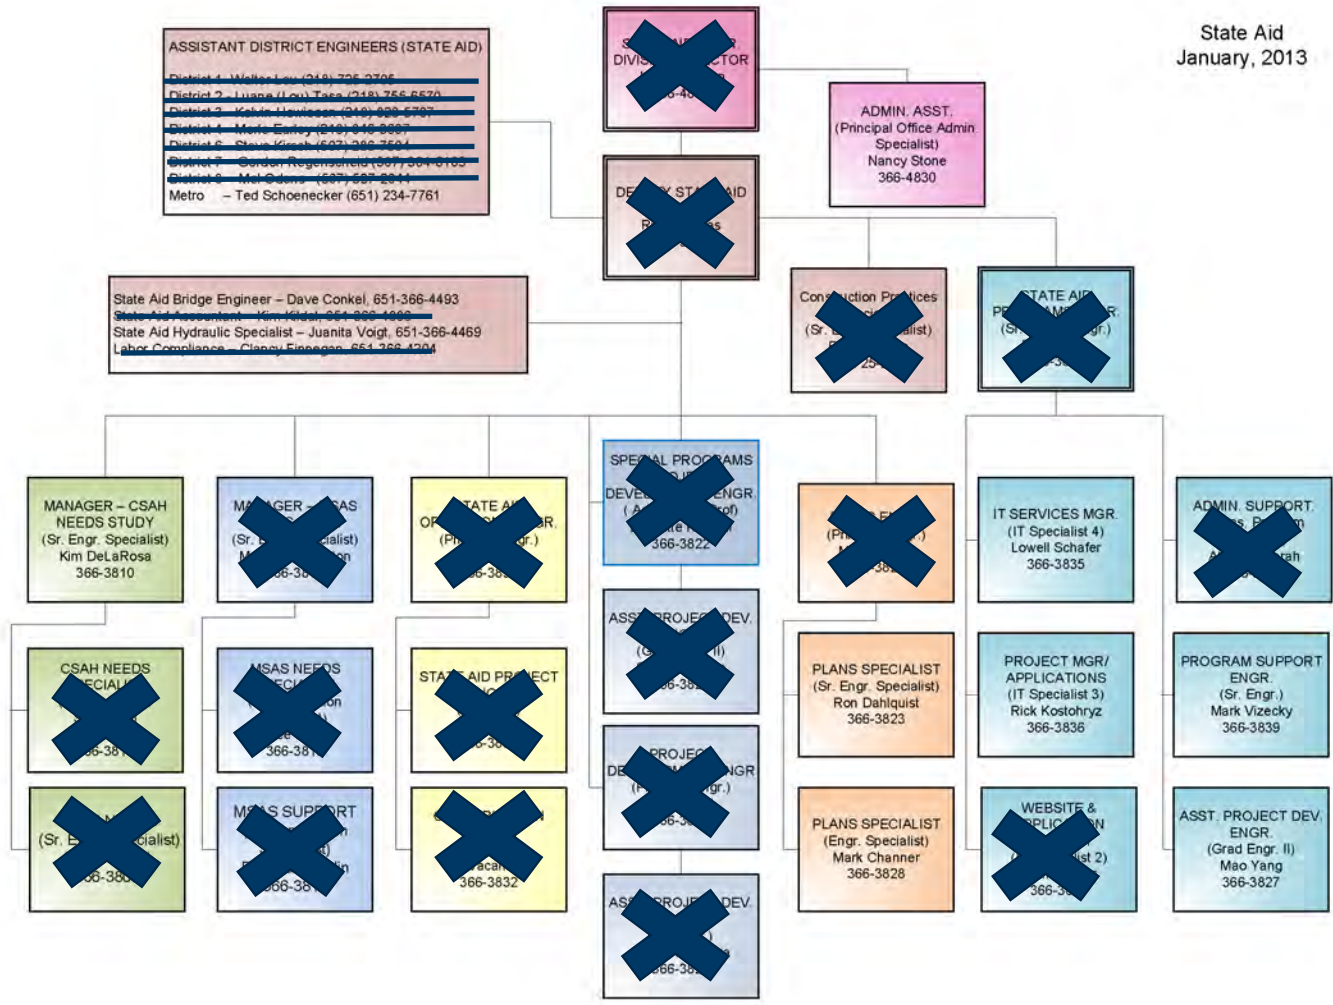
State Aid
January, 2013

ASSISTANT DISTRICT ENGINEERS (STATE AID)
District 1 – Walter Leu (218) 725-2705
District 2 – Luane (Lou) Tasa (218) 755-6570
District 3 – Kelvin Howieson (218) 828-5787
District 4 – Merle Earley (218) 846-3607
District 6 – Steve Kirsch (507) 286-7594
District 7 – Gordon Regenscheid (507) 304-6183
District 8 – Mel Odens (507) 537-2041
Metro – Ted Schoenecker (651) 234-7761

S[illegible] DIVIS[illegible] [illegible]CTOR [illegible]6-48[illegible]

ADMIN. ASST. (Principal Office Admin Specialist) Nancy Stone 366-4830

DE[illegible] STA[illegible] AID R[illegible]s

State Aid Bridge Engineer – Dave Conkel, 651-366-4493
State Aid Accountant – Kim Kildal, 651-366-4866
State Aid Hydraulic Specialist – Juanita Voigt, 651-366-4469
Labor Compliance – Clancy Finnegan, 651-366-4204

Cons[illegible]uction Pr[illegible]tices (Sr. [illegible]alist) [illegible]25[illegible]

STATE AID PR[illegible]R. (Sr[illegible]gr.) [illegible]3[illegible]

MANAGER – CSAH NEEDS STUDY (Sr. Engr. Specialist) Kim DeLaRosa 366-3810

MA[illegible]GER – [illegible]SAS (Sr. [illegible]ialist) M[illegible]on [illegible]6-38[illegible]

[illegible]TATE A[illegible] OP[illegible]R. (P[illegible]gr.) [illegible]6-38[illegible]

SPECIAL PROGRAMS DEVE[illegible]ENGR. (A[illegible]rof) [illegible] 366-3822

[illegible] (Pri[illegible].) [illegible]38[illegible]

IT SERVICES MGR. (IT Specialist 4) Lowell Schafer 366-3835

ADMIN. SUPPORT. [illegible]s. P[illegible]m A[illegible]rah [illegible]

CSAH NEEDS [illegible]ECIAL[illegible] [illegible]6-381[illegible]

MSAS NEEDS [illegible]ECI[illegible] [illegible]on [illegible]e 366-381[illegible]

STA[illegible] AID PR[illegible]ECT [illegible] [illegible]6-38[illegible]

ASS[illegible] PROJE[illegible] DEV. (G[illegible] II) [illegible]6-38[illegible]

PLANS SPECIALIST (Sr. Engr. Specialist) Ron Dahlquist 366-3823

PROJECT MGR/ APPLICATIONS (IT Specialist 3) Rick Kostohryz 366-3836

PROGRAM SUPPORT ENGR. (Sr. Engr.) Mark Vizecky 366-3839

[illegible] (Sr. E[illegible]cialist) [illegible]6-380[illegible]

M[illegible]AS SUPP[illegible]RT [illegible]n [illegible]l) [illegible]in 366-381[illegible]

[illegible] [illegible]acan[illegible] 366-3832

PROJEC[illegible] DE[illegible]NGR (P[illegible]gr.) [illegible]6-3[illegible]

PLANS SPECIALIST (Engr. Specialist) Mark Channer 366-3828

WEBSITE & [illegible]PPLIC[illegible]ON ([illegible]st 2) 366-3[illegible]

ASST. PROJECT DEV. ENGR. (Grad Engr. II) Mao Yang 366-3827

AS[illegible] PROJE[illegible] DEV. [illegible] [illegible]66-38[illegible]